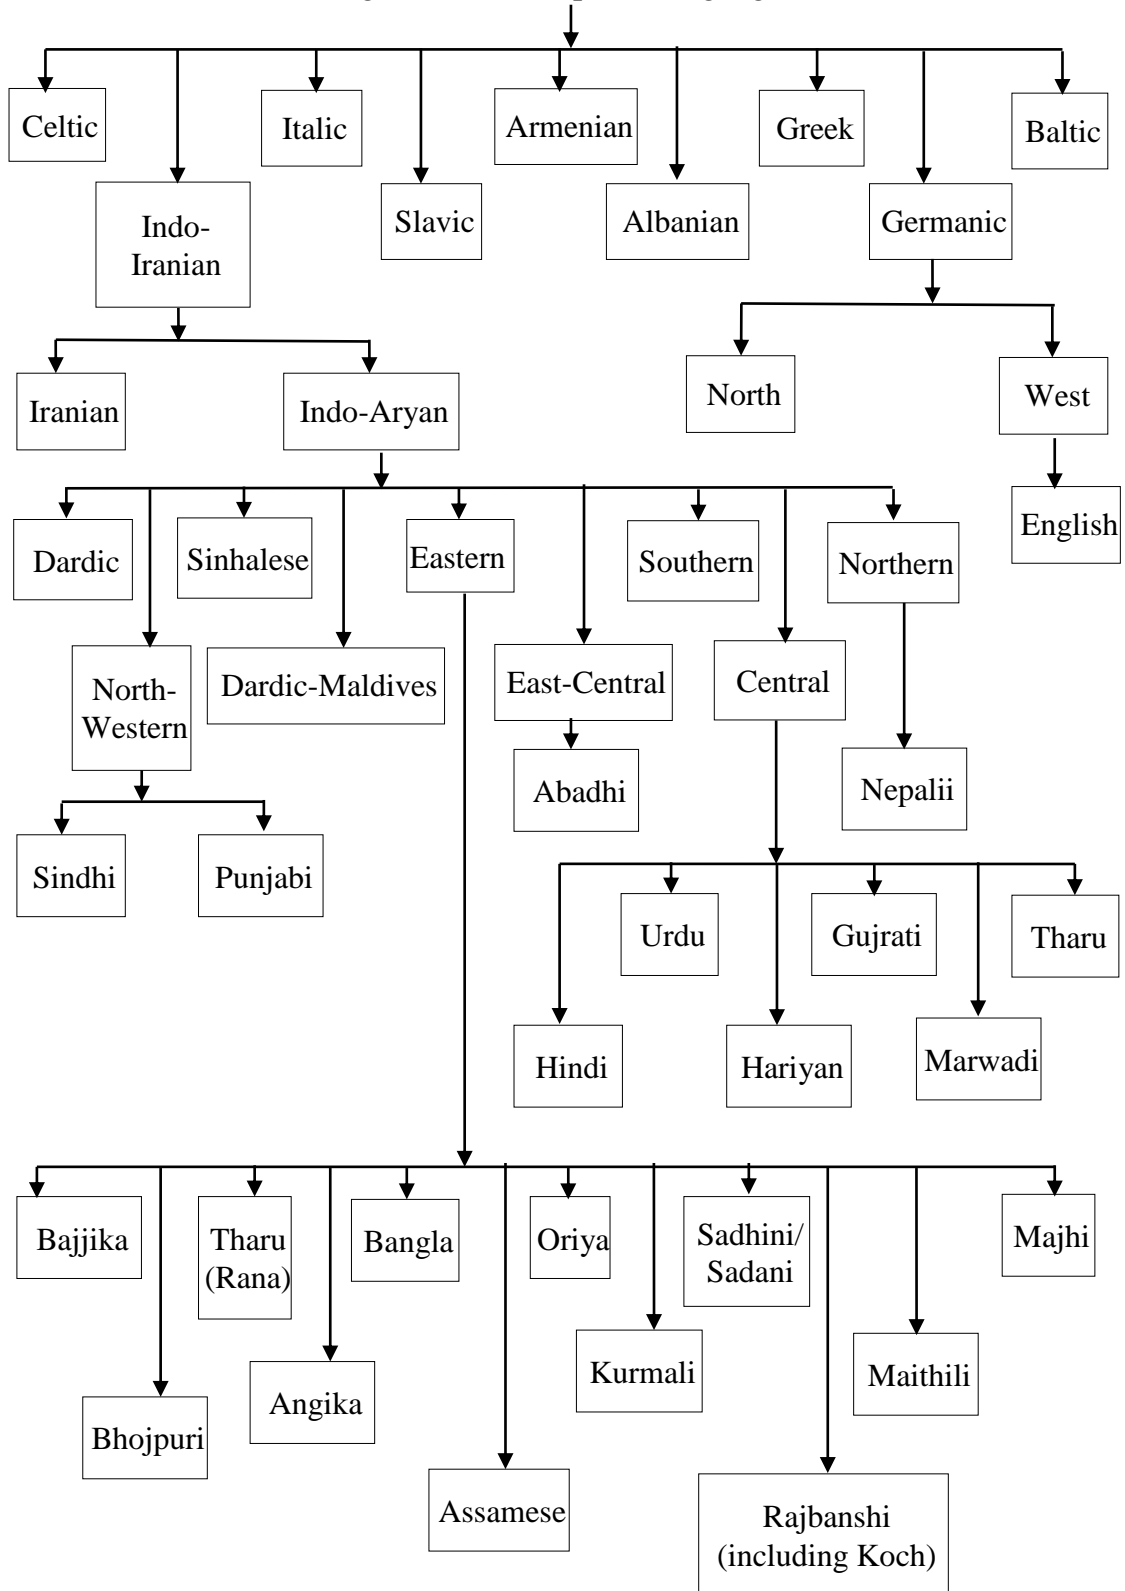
Celtic

Indo-Iranian

Italic

Slavic

Armenian

Albanian

Greek

Germanic

Baltic

North

West

English

Iranian

Indo-Aryan

Dardic

North-Western

Sinhalese

Dardic-Maldives

Eastern

East-Central

Southern

Central

Northern

Abadhi

Nepalii

Sindhi

Punjabi

Urdu

Gujrati

Tharu

Hindi

Hariyan

Marwadi

Bajjika

Bhojpuri

Tharu (Rana)

Angika

Bangla

Assamese

Oriya

Kurmali

Sadhini/ Sadani

Rajbanshi (including Koch)

Maithili

Majhi